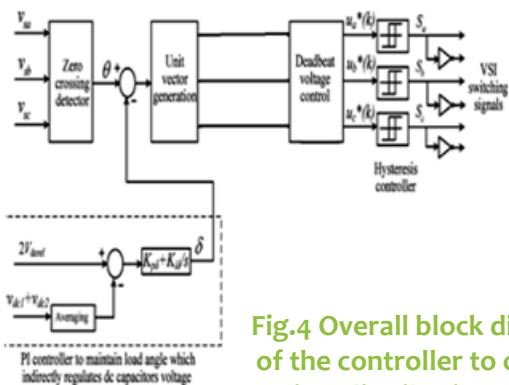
$V_{sa}$

$V_{sb}$

$V_{sc}$

Zero crossing detector

$\theta$

+

-

Unit vector generation

Deadbeat voltage control

$u_a^*(k)$

$u_b^*(k)$

$u_c^*(k)$

$S_a$

$S_b$

$S_c$

VSI switching signals

Hysteresis controller

$\delta$

$2V_{dcref}$

+

-

$K_{p\delta}+K_{i\delta}/s$

$v_{dc1}+v_{dc2}$

Averaging

PI controller to maintain load angle which indirectly regulates dc capacitors voltage

Fig.4 Overall block di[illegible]
of the controller to c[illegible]